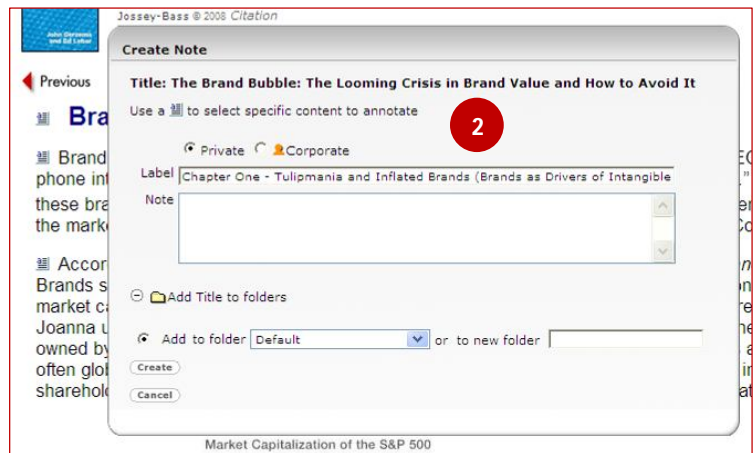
Jossey-Bass © 2008 Citation

Previous

Bra

Brand phone int these bra the mark

Accor Brands s market ca Joanna u owned by often glol shareholo

Create Note

Title: The Brand Bubble: The Looming Crisis in Brand Value and How to Avoid It

Use a to select specific content to annotate

2

Private Corporate

Label Chapter One - Tulipmania and Inflated Brands (Brands as Drivers of Intangible

Note

Add Title to folders

Add to folder Default or to new folder

Create

Cancel

Market Capitalization of the S&P 500